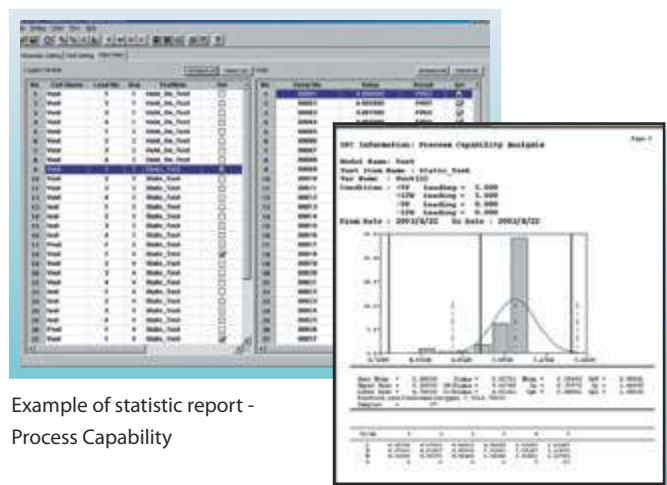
SPC Information: Process Capability Analysis

Model Name: Test
Test Item Name : Static_Test
Par Name : Work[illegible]
Condition : -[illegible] Loading = 0.000
-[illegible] Loading = 0.000
-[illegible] Loading = 0.000
-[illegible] Loading = 0.000
From Date : 2003/8/22 To Date : 2003/8/22

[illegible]

Example of statistic report - Process Capability